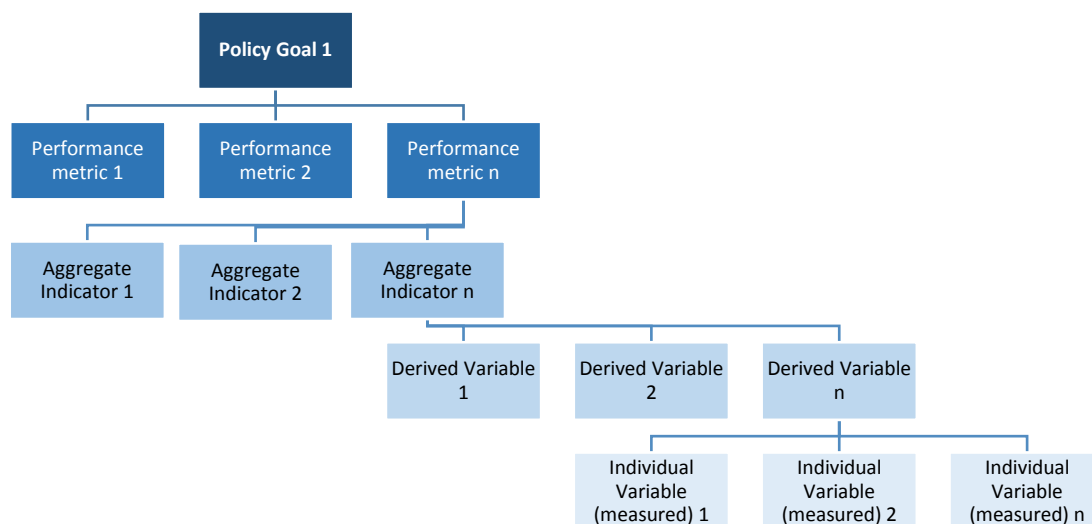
Policy Goal 1

Performance metric 1

Performance metric 2

Performance metric n

Aggregate Indicator 1

Aggregate Indicator 2

Aggregate Indicator n

Derived Variable 1

Derived Variable 2

Derived Variable n

Individual Variable (measured) 1

Individual Variable (measured) 2

Individual Variable (measured) n